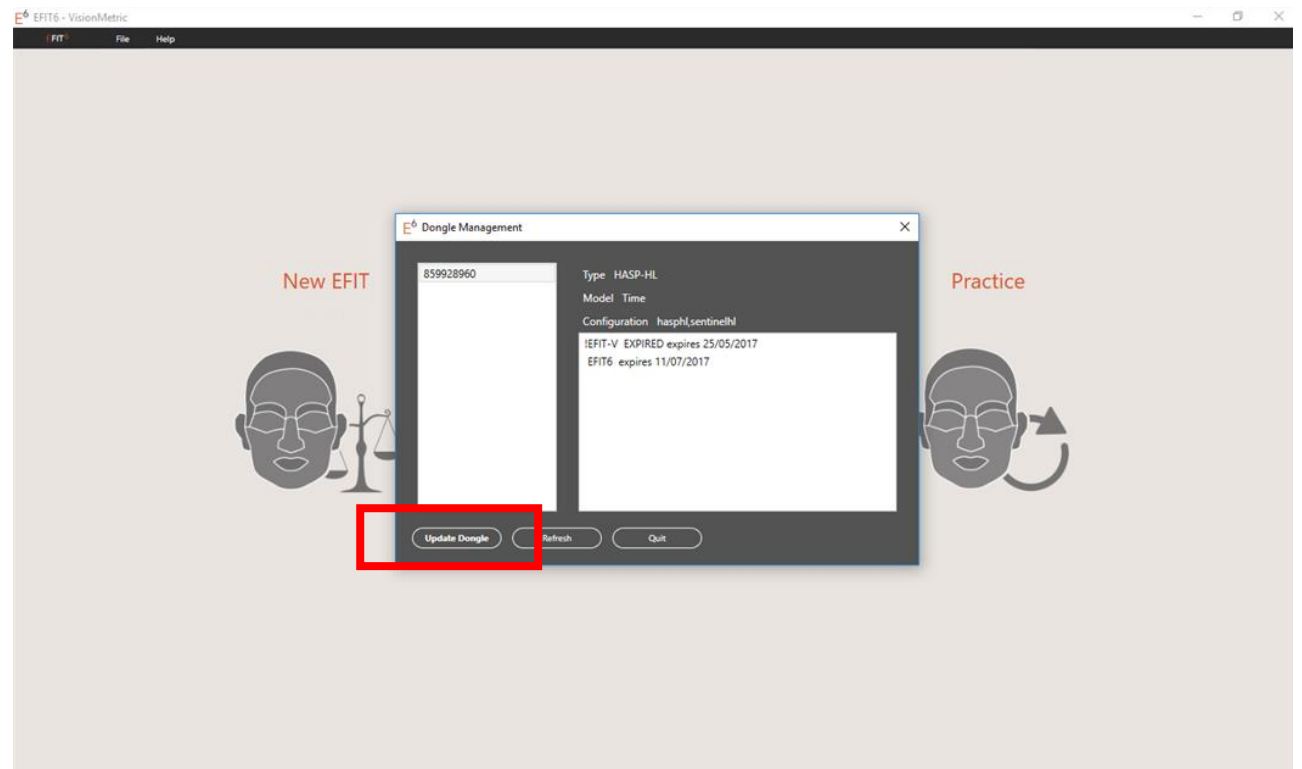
$E^6$ EFIT6 - VisionMetric

EFIT6 File Help

New EFIT

Practice

$E^6$ Dongle Management

859928960

Type HASP-HL

Model Time

Configuration hasphl,sentinelhl

!EFIT-V EXPIRED expires 25/05/2017
EFIT6 expires 11/07/2017

Update Dongle
Refresh
Quit